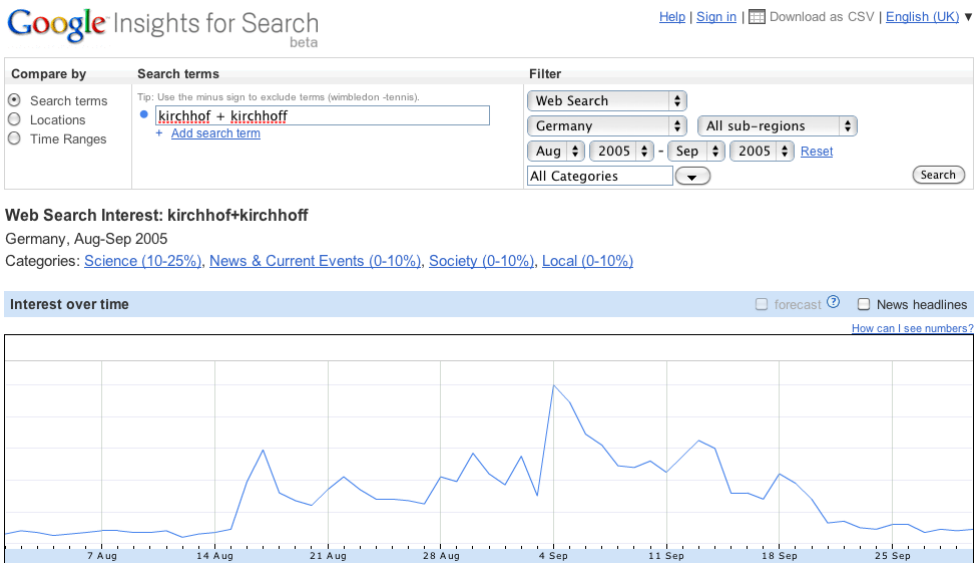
Google Insights for Search beta

Help | Sign in | Download as CSV | English (UK) ▾

Compare by
Search terms
Locations
Time Ranges

Search terms
Tip: Use the minus sign to exclude terms (wimbledon -tennis).
kirchhof + kirchhoff
+ Add search term

Filter
Web Search
Germany
All sub-regions
Aug 2005 - Sep 2005 Reset
All Categories
Search

Web Search Interest: kirchhof+kirchhoff
Germany, Aug-Sep 2005
Categories: Science (10-25%), News & Current Events (0-10%), Society (0-10%), Local (0-10%)

Interest over time
forecast
News headlines
How can I see numbers?

7 Aug
14 Aug
21 Aug
28 Aug
4 Sep
11 Sep
18 Sep
25 Sep